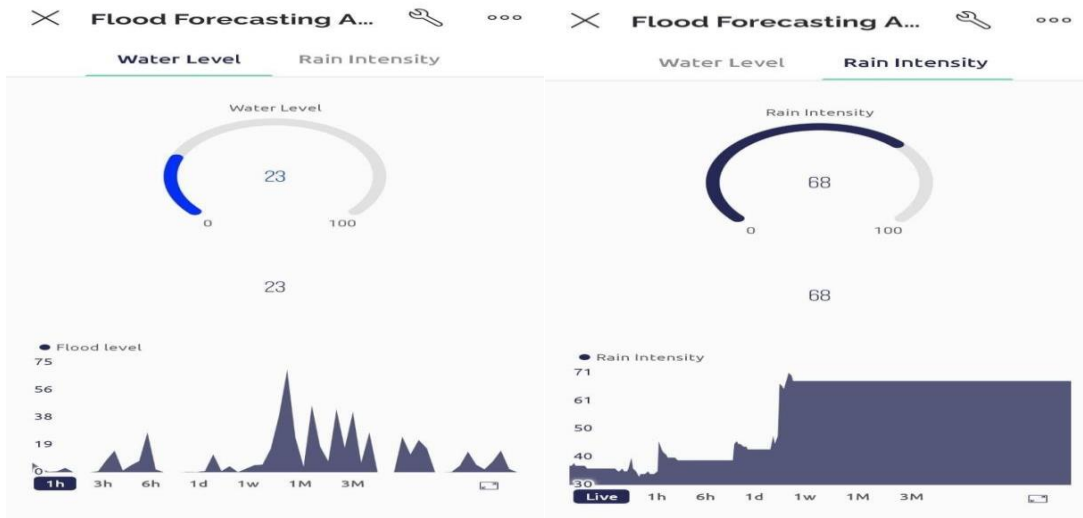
Flood Forecasting A...

Water Level
Rain Intensity

Water Level
23
0
100

23

Flood level
75
56
38
19
0

1h
3h
6h
1d
1w
1M
3M

Flood Forecasting A...

Water Level
Rain Intensity

Rain Intensity
68
0
100

68

Rain Intensity
71
61
50
40
30

Live
1h
6h
1d
1w
1M
3M